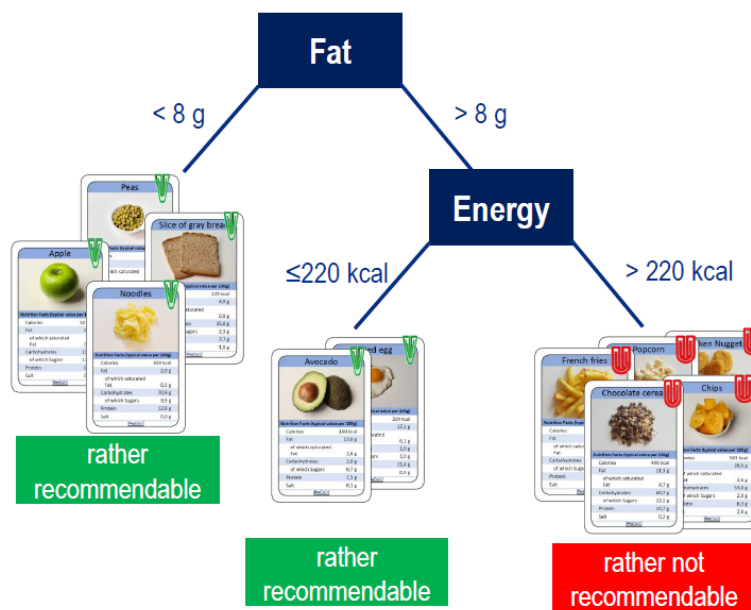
Fat

< 8 g

> 8 g

Energy

≤220 kcal

> 220 kcal

Peas

Slice of gray bread

Apple

Noodles

Avocado

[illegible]ed egg

French fries

Popcorn

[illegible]ken Nuggets

Chocolate cereal

Chips

rather recommendable

rather recommendable

rather not recommendable